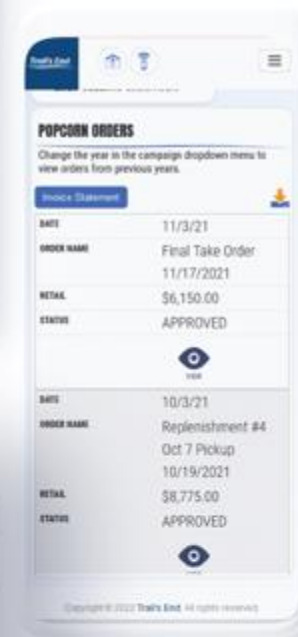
Trail's End

POPCORN ORDERS

Change the year in the campaign dropdown menu to view orders from previous years.

Invoice Statement

| DATE | 11/3/21 |
|---|---|
| ORDER NAME | Final Take Order 11/17/2021 |
| RETAIL | \$6,150.00 |
| STATUS | APPROVED |

VIEW

| DATE | 10/3/21 |
|---|---|
| ORDER NAME | Replenishment #4 Oct 7 Pickup 10/19/2021 |
| RETAIL | \$8,775.00 |
| STATUS | APPROVED |

Copyright © 2022 Trail's End. All rights reserved.